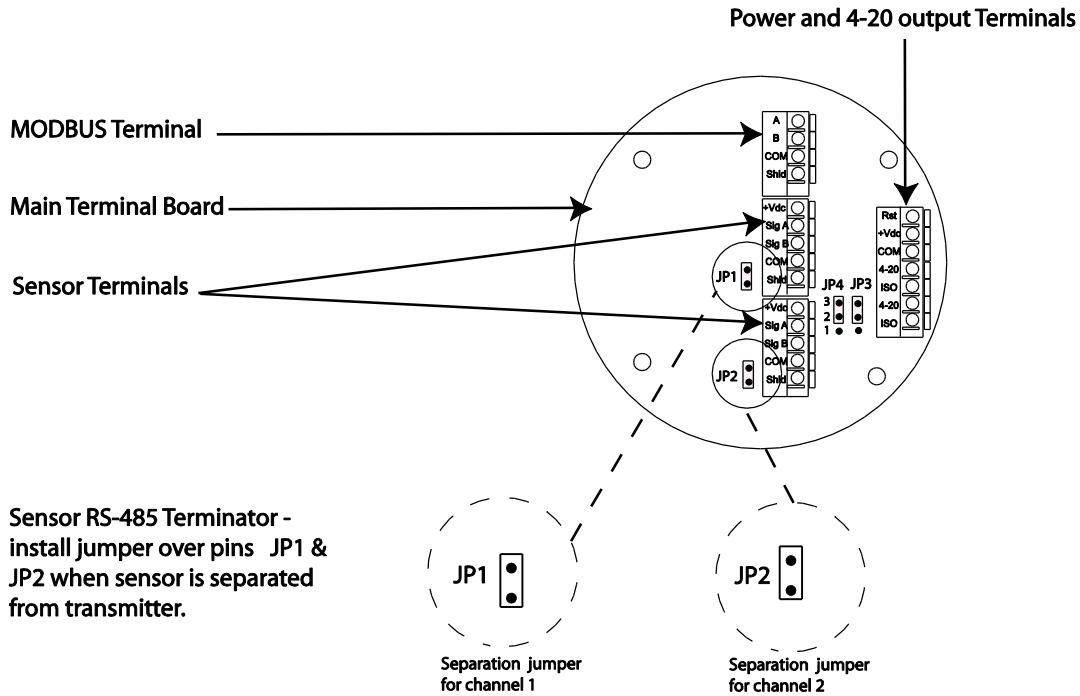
Power and 4-20 output Terminals

MODBUS Terminal

Main Terminal Board

Sensor Terminals

A
B
COM
Shld

+Vdc
Sig A
Sig B
COM
Shld

JP1

+Vdc
Sig A
Sig B
COM
Shld

JP2

JP4 JP3
3
2
1

Rst
+Vdc
COM
4-20
ISO
4-20
ISO

Sensor RS-485 Terminator - install jumper over pins JP1 & JP2 when sensor is separated from transmitter.

JP1

Separation jumper for channel 1

JP2

Separation jumper for channel 2